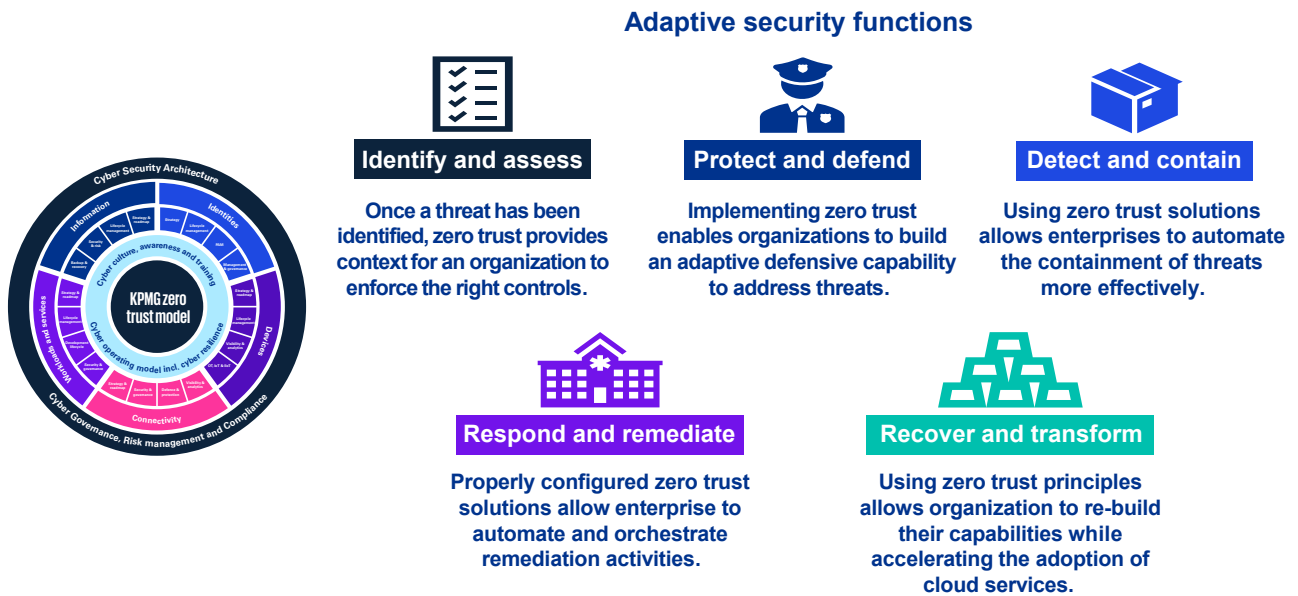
Cyber Security Architecture

Information

Identities

Devices

Workloads and services

Connectivity

Cyber Governance, Risk management and Compliance

Cyber culture, awareness and training

Cyber operating model incl. cyber resilience

KPMG zero trust model

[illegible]

Adaptive security functions

Identify and assess

Once a threat has been identified, zero trust provides context for an organization to enforce the right controls.

Protect and defend

Implementing zero trust enables organizations to build an adaptive defensive capability to address threats.

Detect and contain

Using zero trust solutions allows enterprises to automate the containment of threats more effectively.

Respond and remediate

Properly configured zero trust solutions allow enterprise to automate and orchestrate remediation activities.

Recover and transform

Using zero trust principles allows organization to re-build their capabilities while accelerating the adoption of cloud services.